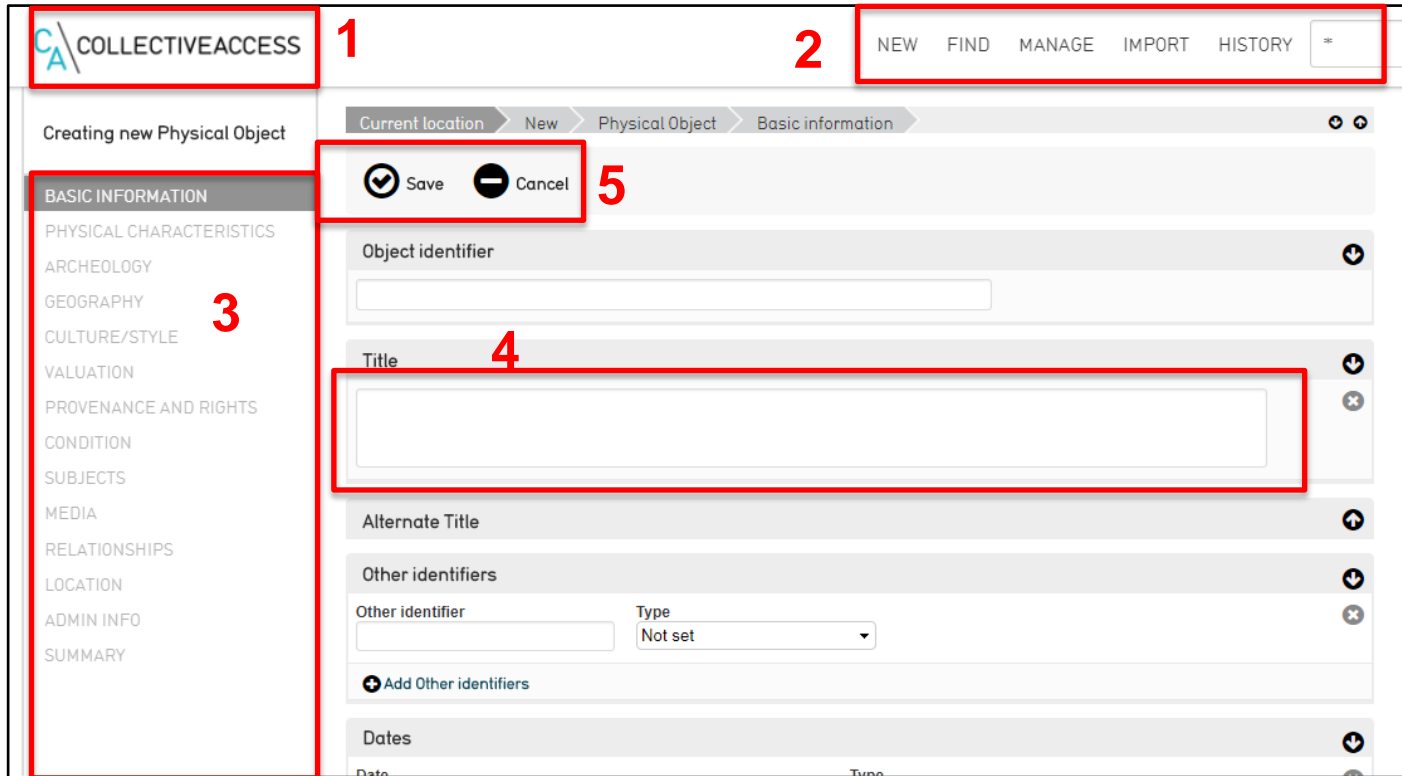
CA COLLECTIVEACCESS 1

2 NEW FIND MANAGE IMPORT HISTORY *

Creating new Physical Object

Current location New Physical Object Basic information

Save Cancel 5

BASIC INFORMATION
PHYSICAL CHARACTERISTICS
ARCHEOLOGY
GEOGRAPHY
CULTURE/STYLE
VALUATION
PROVENANCE AND RIGHTS
CONDITION
SUBJECTS
MEDIA
RELATIONSHIPS
LOCATION
ADMIN INFO
SUMMARY

3

Object identifier

Title 4

Alternate Title

Other identifiers

Other identifier

Type

Not set

Add Other identifiers

Dates

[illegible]